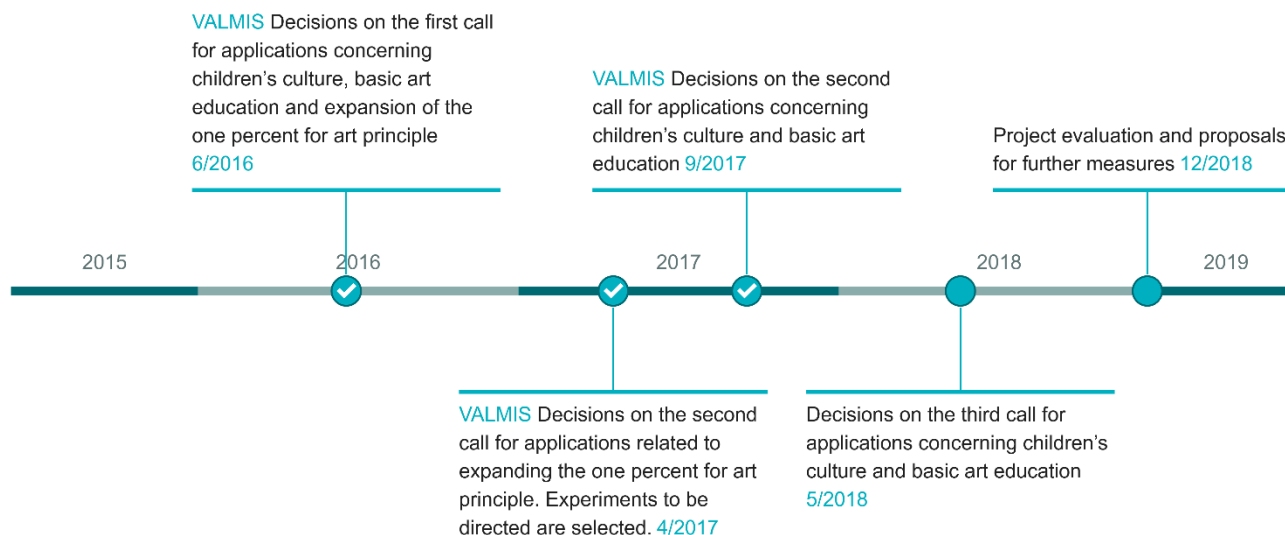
VALMIS Decisions on the first call for applications concerning children's culture, basic art education and expansion of the one percent for art principle 6/2016

VALMIS Decisions on the second call for applications concerning children's culture and basic art education 9/2017

Project evaluation and proposals for further measures 12/2018

2015

2016

2017

2018

2019

VALMIS Decisions on the second call for applications related to expanding the one percent for art principle. Experiments to be directed are selected. 4/2017

Decisions on the third call for applications concerning children's culture and basic art education 5/2018